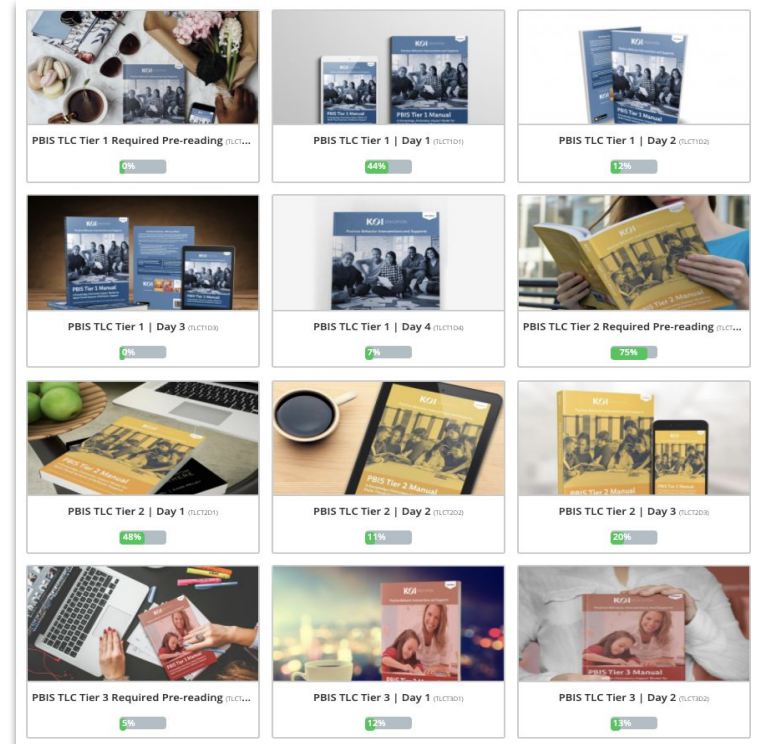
KOI

PBIS Tier 1 Manual

PBIS TLC Tier 1 Required Pre-reading (TLCT...

0%

PBIS Tier 1 Manual

PBIS TLC Tier 1 | Day 1 (TLCT1D1)

44%

PBIS TLC Tier 1 | Day 2 (TLCT1D2)

12%

KOI

PBIS Tier 1 Manual

PBIS TLC Tier 1 | Day 3 (TLCT1D3)

0%

KOI

Positive Behavior Interventions and Supports

PBIS TLC Tier 1 | Day 4 (TLCT1D4)

7%

PBIS Tier 2 Manual

PBIS TLC Tier 2 Required Pre-reading (TLC...

75%

PBIS Tier 2 Manual

PBIS TLC Tier 2 | Day 1 (TLCT2D1)

48%

KOI

PBIS Tier 2 Manual

PBIS TLC Tier 2 | Day 2 (TLCT2D2)

11%

PBIS Tier 2 Manual

PBIS TLC Tier 2 | Day 3 (TLCT2D3)

20%

PBIS Tier 3 Manual

PBIS TLC Tier 3 Required Pre-reading (TLC...

5%

PBIS TLC Tier 3 | Day 1 (TLCT3D1)

12%

PBIS Tier 3 Manual

PBIS TLC Tier 3 | Day 2 (TLCT3D2)

13%